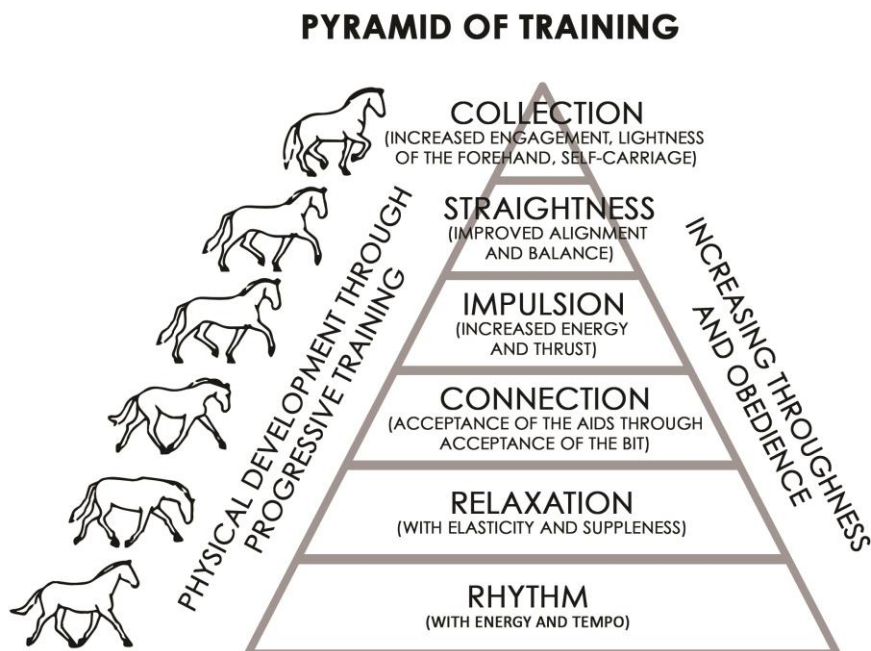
PYRAMID OF TRAINING

COLLECTION
(INCREASED ENGAGEMENT, LIGHTNESS OF THE FOREHAND, SELF-CARRIAGE)

STRAIGHTNESS
(IMPROVED ALIGNMENT AND BALANCE)

IMPULSION
(INCREASED ENERGY AND THRUST)

CONNECTION
(ACCEPTANCE OF THE AIDS THROUGH ACCEPTANCE OF THE BIT)

RELAXATION
(WITH ELASTICITY AND SUPPLENESS)

RHYTHM
(WITH ENERGY AND TEMPO)

PHYSICAL DEVELOPMENT THROUGH PROGRESSIVE TRAINING

INCREASING THROUGHNESS AND OBEDIENCE